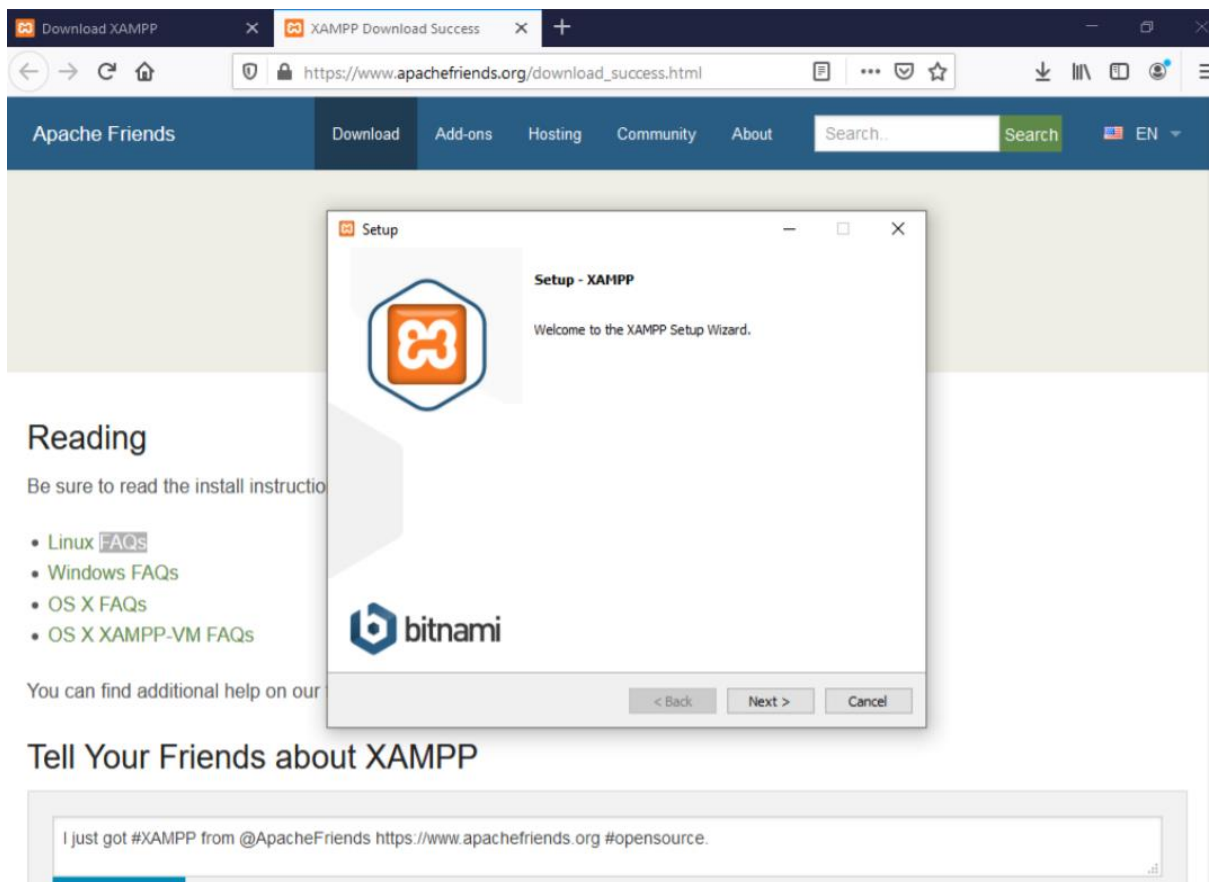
Download XAMPP
XAMPP Download Success
https://www.apachefriends.org/download_success.html

Apache Friends
Download
Add-ons
Hosting
Community
About
Search..
Search
EN

Setup

Setup - XAMPP

Welcome to the XAMPP Setup Wizard.

bitnami

< Back
Next >
Cancel

Reading

Be sure to read the install instructio

- Linux FAQs
- Windows FAQs
- OS X FAQs
- OS X XAMPP-VM FAQs

You can find additional help on our

Tell Your Friends about XAMPP

I just got #XAMPP from @ApacheFriends https://www.apachefriends.org #opensource.